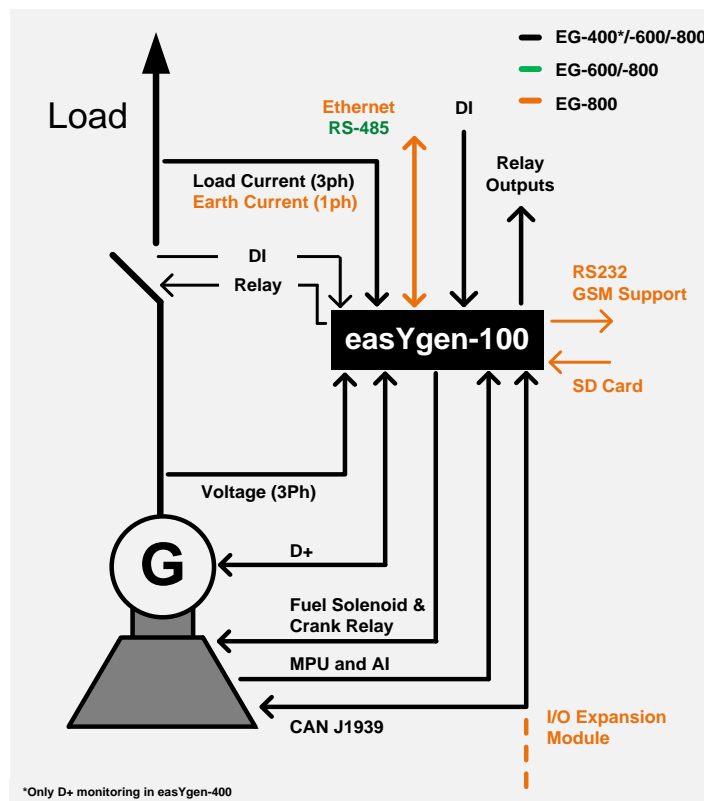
EG-400*/-600/-800
EG-600/-800
EG-800

Load

Ethernet
RS-485

DI

Relay Outputs

Load Current (3ph)
Earth Current (1ph)

DI
Relay

RS232
GSM Support

easYgen-100

SD Card

Voltage (3Ph)

G

D+

Fuel Solenoid &
Crank Relay

MPU and AI

CAN J1939

I/O Expansion Module

*Only D+ monitoring in easYgen-400